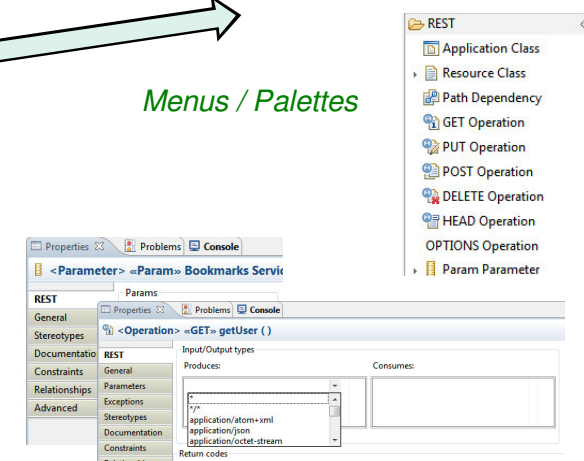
Menus / Palettes

REST
Application Class
Resource Class
Path Dependency
GET Operation
PUT Operation
POST Operation
DELETE Operation
HEAD Operation
OPTIONS Operation
Param Parameter

Properties ☒ Problems Console
<Parameter> «Param» Bookmarks Servic
REST
General
Stereotypes
Documentation
Constraints
Relationships
Advanced
Params

Properties ☒ Problems Console
<Operation> «GET» getUser ( )
REST
General
Parameters
Exceptions
Stereotypes
Documentation
Constraints
Input/Output types
Produces:
Consumes:
*
*/*
application/atom+xml
application/json
application/octet-stream
Return codes